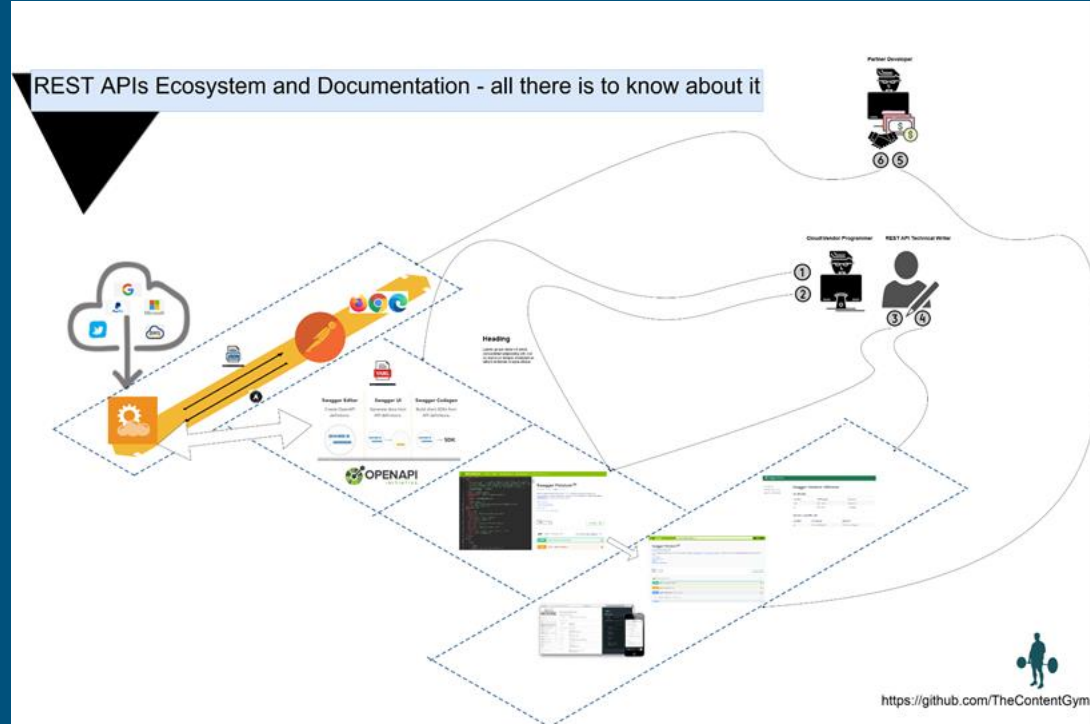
REST APIs Ecosystem and Documentation - all there is to know about it

Partner Developer

⑥ ⑤

Cloud/Vendor Programmer

REST API Technical Writer

①

②

③ ④

Heading

YAML

Swagger Editor

Swagger UI

Swagger Codegen

SDK

OPENAPI

https://github.com/TheContentGym